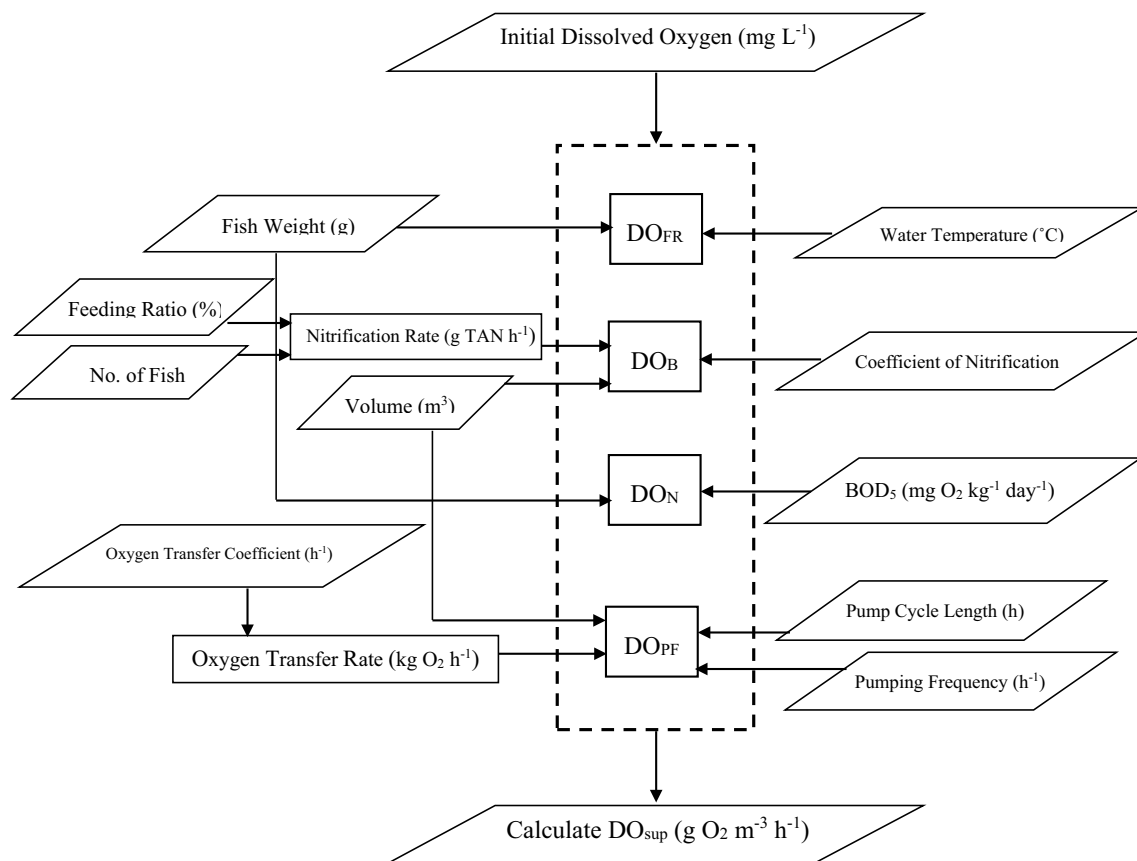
Initial Dissolved Oxygen (mg $L^{-1}$)

Fish Weight (g)

$DO_{FR}$

Water Temperature (˚C)

Feeding Ratio (%)

Nitrification Rate (g TAN $h^{-1}$)

$DO_{B}$

Coefficient of Nitrification

No. of Fish

Volume ($m^3$)

$DO_{N}$

$BOD_5$ (mg $O_2$ $kg^{-1}$ $day^{-1}$)

Oxygen Transfer Coefficient ($h^{-1}$)

$DO_{PF}$

Pump Cycle Length (h)

Oxygen Transfer Rate (kg $O_2$ $h^{-1}$)

Pumping Frequency ($h^{-1}$)

Calculate $DO_{sup}$ (g $O_2$ $m^{-3}$ $h^{-1}$)